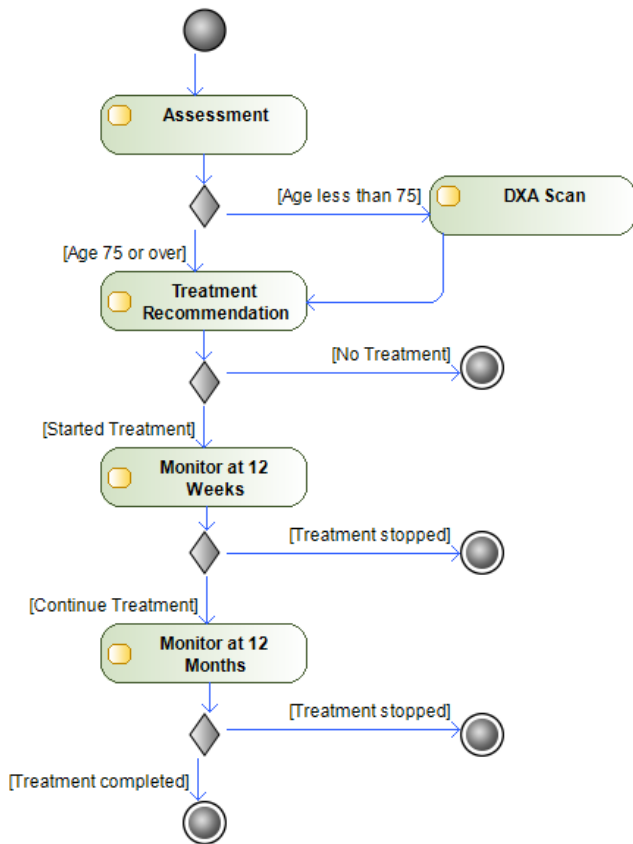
Assessment

[Age less than 75]

DXA Scan

[Age 75 or over]

Treatment Recommendation

[No Treatment]

[Started Treatment]

Monitor at 12 Weeks

[Treatment stopped]

[Continue Treatment]

Monitor at 12 Months

[Treatment stopped]

[Treatment completed]